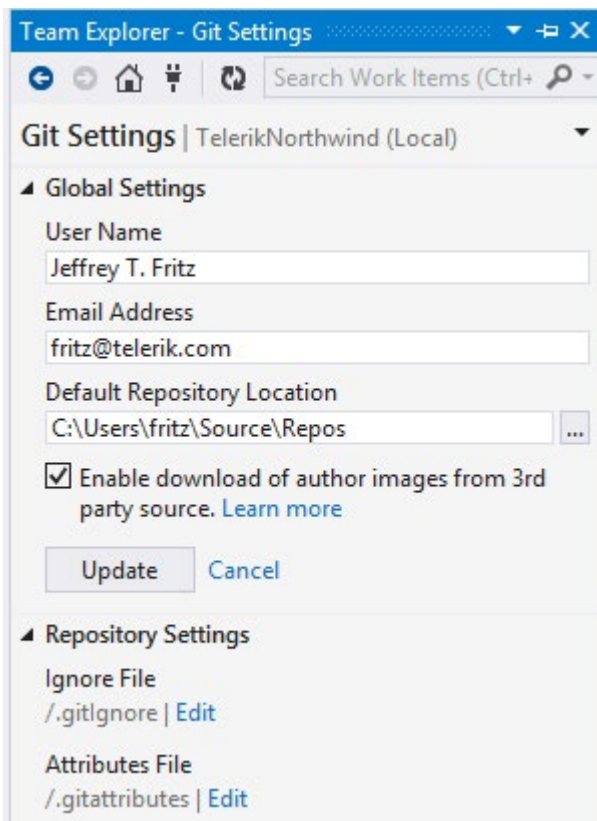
Team Explorer - Git Settings

Search Work Items (Ctrl+

Git Settings | TelerikNorthwind (Local)

Global Settings

User Name

Jeffrey T. Fritz

Email Address

fritz@telerik.com

Default Repository Location

C:\Users\fritz\Source\Repos

...

Enable download of author images from 3rd party source. Learn more

Update Cancel

Repository Settings

Ignore File

/.gitIgnore | Edit

Attributes File

/.gitattributes | Edit